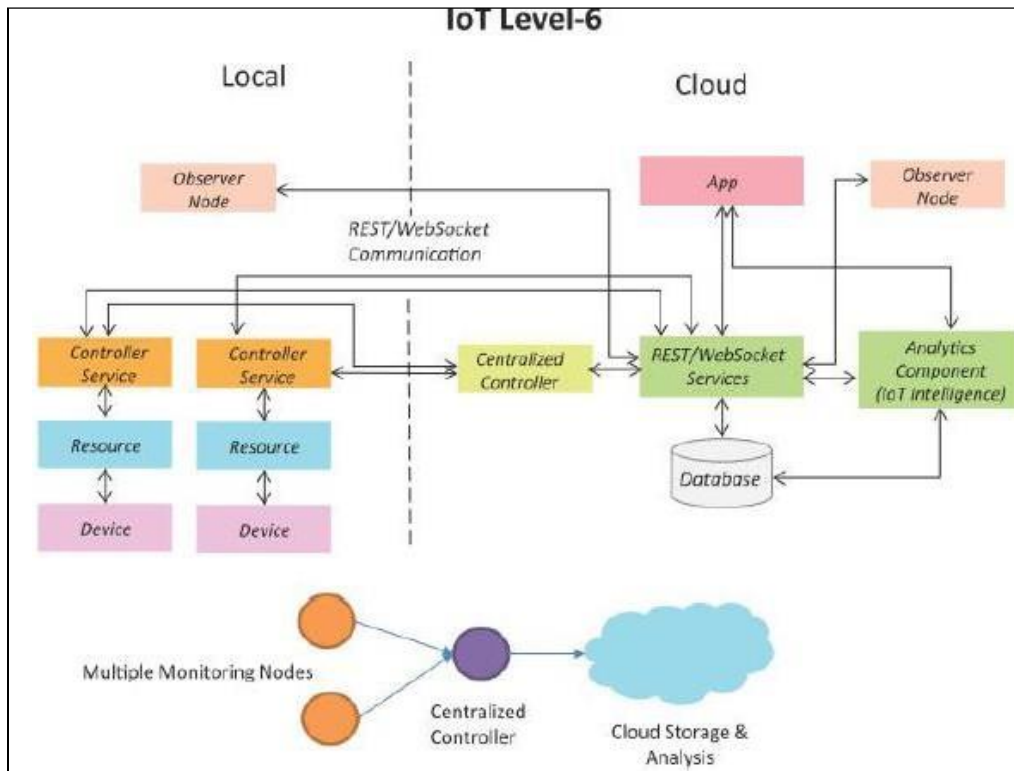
IoT Level-6

Local

Cloud

Observer Node

REST/WebSocket Communication

App

Observer Node

Controller Service

Controller Service

Centralized Controller

REST/WebSocket Services

Analytics Component (IoT Intelligence)

Resource

Resource

Database

Device

Device

Multiple Monitoring Nodes

Centralized Controller

Cloud Storage & Analysis